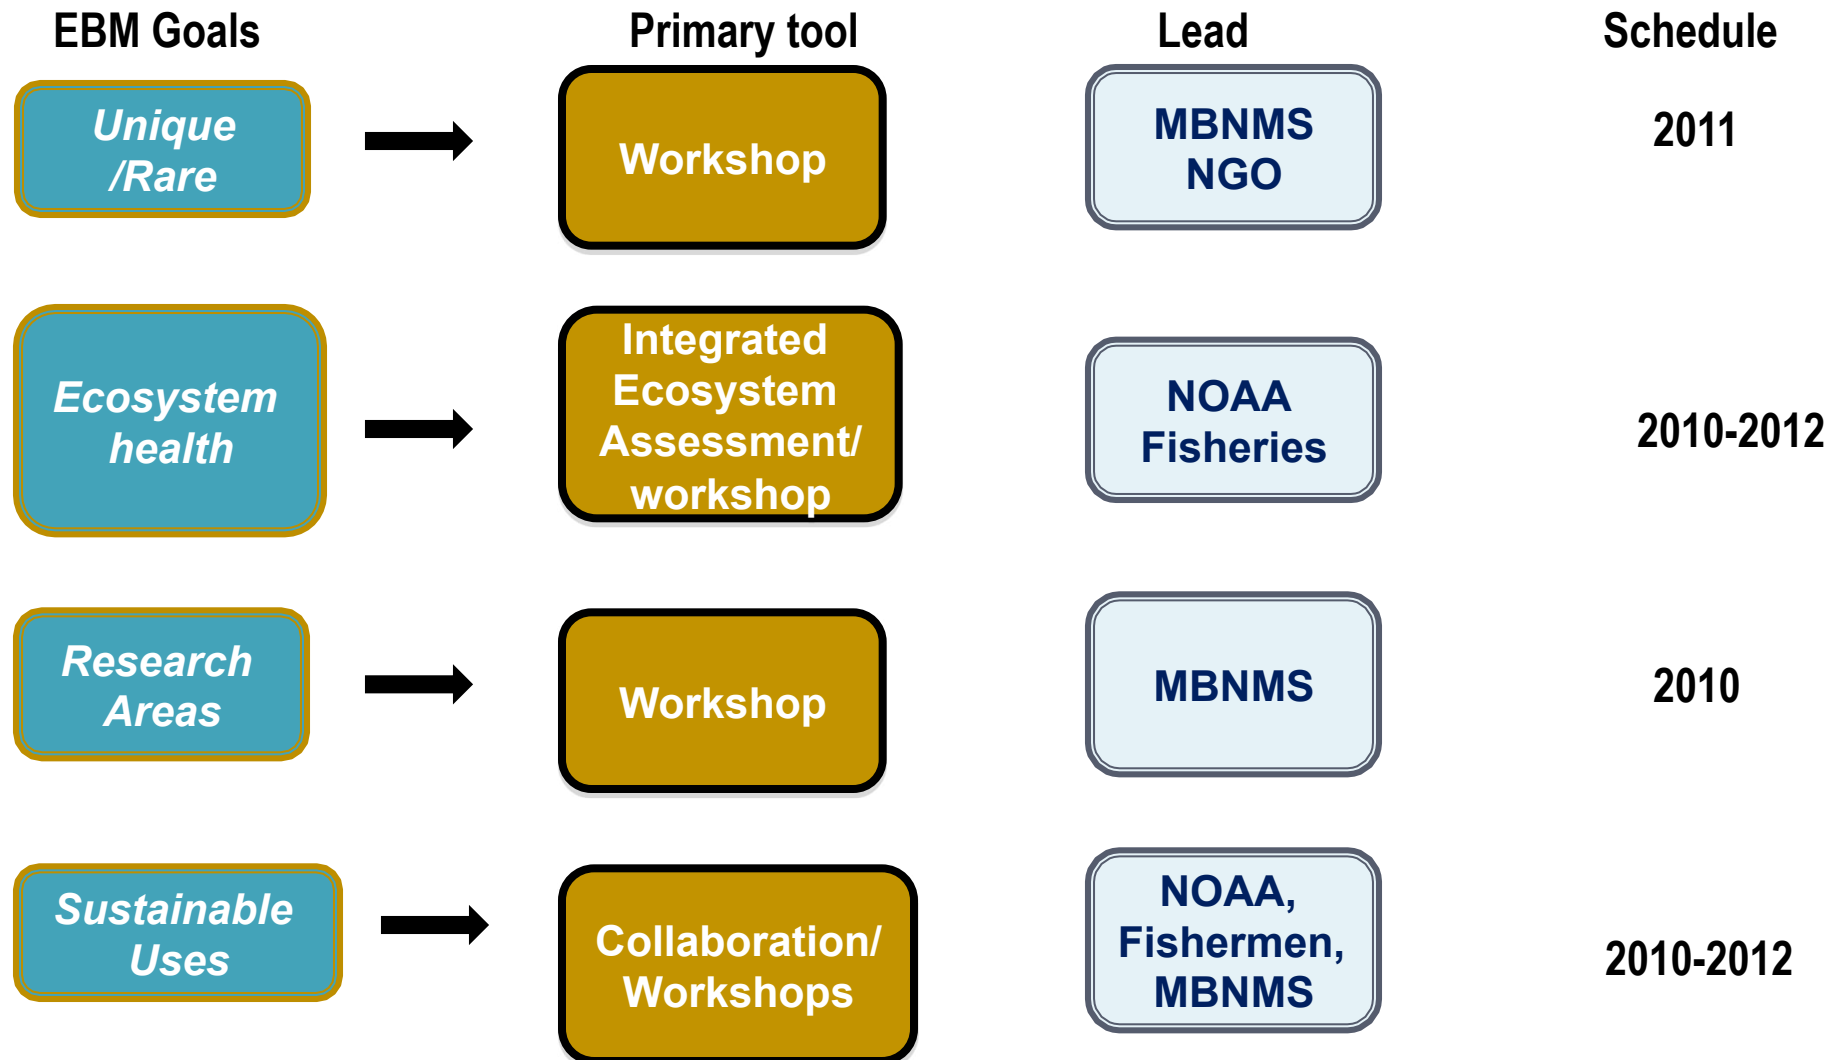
| EBM Goals | Primary tool | Lead | Schedule |
|---|---|---|---|
| Unique /Rare | Workshop | MBNMS NGO | 2011 |
| Ecosystem health | Integrated Ecosystem Assessment/ workshop | NOAA Fisheries | 2010-2012 |
| Research Areas | Workshop | MBNMS | 2010 |
| Sustainable Uses | Collaboration/ Workshops | NOAA, Fishermen, MBNMS | 2010-2012 |